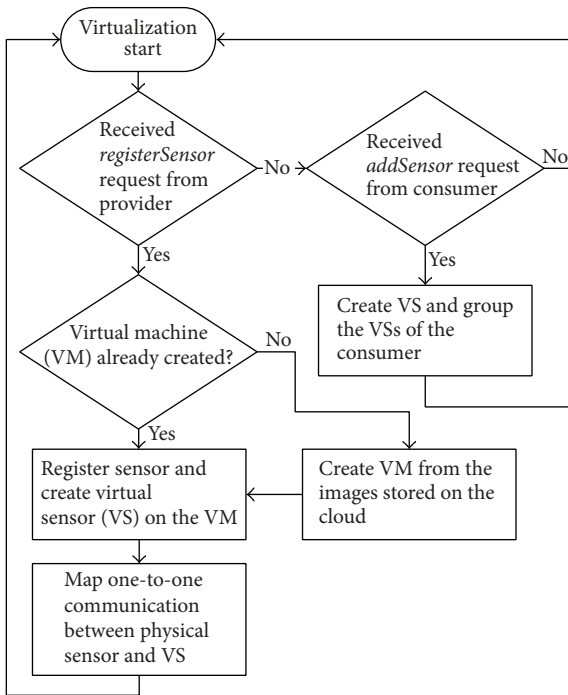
Virtualization start

Received *registerSensor* request from provider

No

Received *addSensor* request from consumer

No

Yes

Yes

Create VS and group the VSs of the consumer

Virtual machine (VM) already created?

No

Yes

Register sensor and create virtual sensor (VS) on the VM

Create VM from the images stored on the cloud

Map one-to-one communication between physical sensor and VS